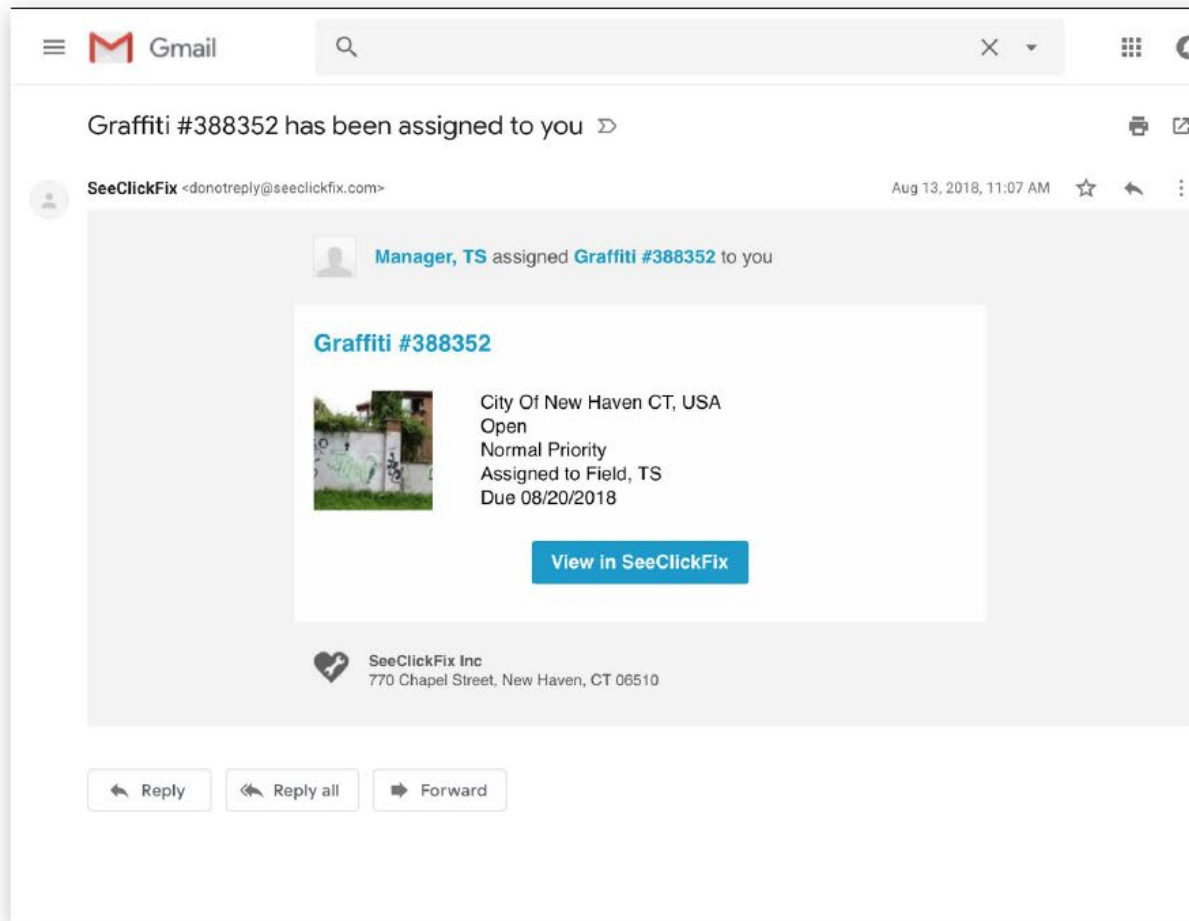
Gmail

Graffiti #388352 has been assigned to you

SeeClickFix <donotreply@seeclickfix.com>

Aug 13, 2018, 11:07 AM

Manager, TS assigned Graffiti #388352 to you

Graffiti #388352

City Of New Haven CT, USA
Open
Normal Priority
Assigned to Field, TS
Due 08/20/2018

View in SeeClickFix

SeeClickFix Inc
770 Chapel Street, New Haven, CT 06510

Reply

Reply all

Forward